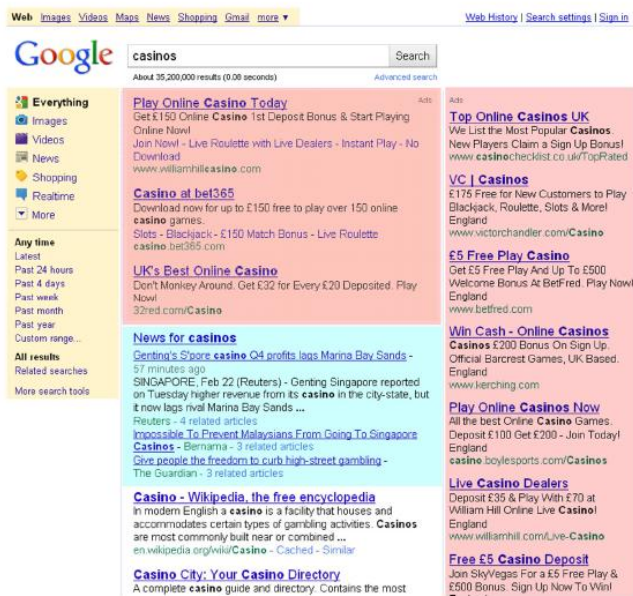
Web Images Videos Maps News Shopping Gmail more ▾

Web History | Search settings | Sign in

Google

casinos

Search

About 35,200,000 results (0.08 seconds)

Advanced search

Everything
Images
Videos
News
Shopping
Realtime
More

Any time
Latest
Past 24 hours
Past 4 days
Past week
Past month
Past year
Custom range...

All results
Related searches

More search tools

Ads

Play Online Casino Today
Get £150 Online Casino 1st Deposit Bonus & Start Playing Online Now!
Join Now! - Live Roulette with Live Dealers - Instant Play - No Download
www.williamhillcasino.com

Casino at bet365
Download now for up to £150 free to play over 150 online casino games.
Slots - Blackjack - £150 Match Bonus - Live Roulette
casino.bet365.com

UK's Best Online Casino
Don't Monkey Around. Get £32 for Every £20 Deposited. Play Now!
32red.com/Casino

News for casinos

Genting's S'pore casino Q4 profits lags Marina Bay Sands - 57 minutes ago
SINGAPORE, Feb 22 (Reuters) - Genting Singapore reported on Tuesday higher revenue from its casino in the city-state, but it now lags rival Marina Bay Sands ...
Reuters - 4 related articles

Impossible To Prevent Malaysians From Going To Singapore Casinos - Bernama - 3 related articles

Give people the freedom to curb high-street gambling - The Guardian - 3 related articles

Casino - Wikipedia, the free encyclopedia
In modern English a casino is a facility that houses and accommodates certain types of gambling activities. Casinos are most commonly built near or combined ...
en.wikipedia.org/wiki/Casino - Cached - Similar

Casino City: Your Casino Directory
A complete casino guide and directory. Contains the most

Ads

Top Online Casinos UK
We List the Most Popular Casinos. New Players Claim a Sign Up Bonus!
www.casinochecklist.co.uk/TopRated

VC | Casinos
£175 Free for New Customers to Play Blackjack, Roulette, Slots & More! England
www.victorchandler.com/Casino

£5 Free Play Casino
Get £5 Free Play And Up To £500 Welcome Bonus At BetFred. Play Now! England
www.betfred.com

Win Cash - Online Casinos
Casinos £200 Bonus On Sign Up. Official Barcrest Games, UK Based. England
www.kerching.com

Play Online Casinos Now
All the best Online Casino Games. Deposit £100 Get £200 - Join Today! England
casino.boylesports.com/Casinos

Live Casino Dealers
Deposit £35 & Play With £70 at William Hill Online Live Casino! England
www.williamhill.com/Live-Casino

Free £5 Casino Deposit
Join SkyVegas For a £5 Free Play & £500 Bonus. Sign Up Now To Win!